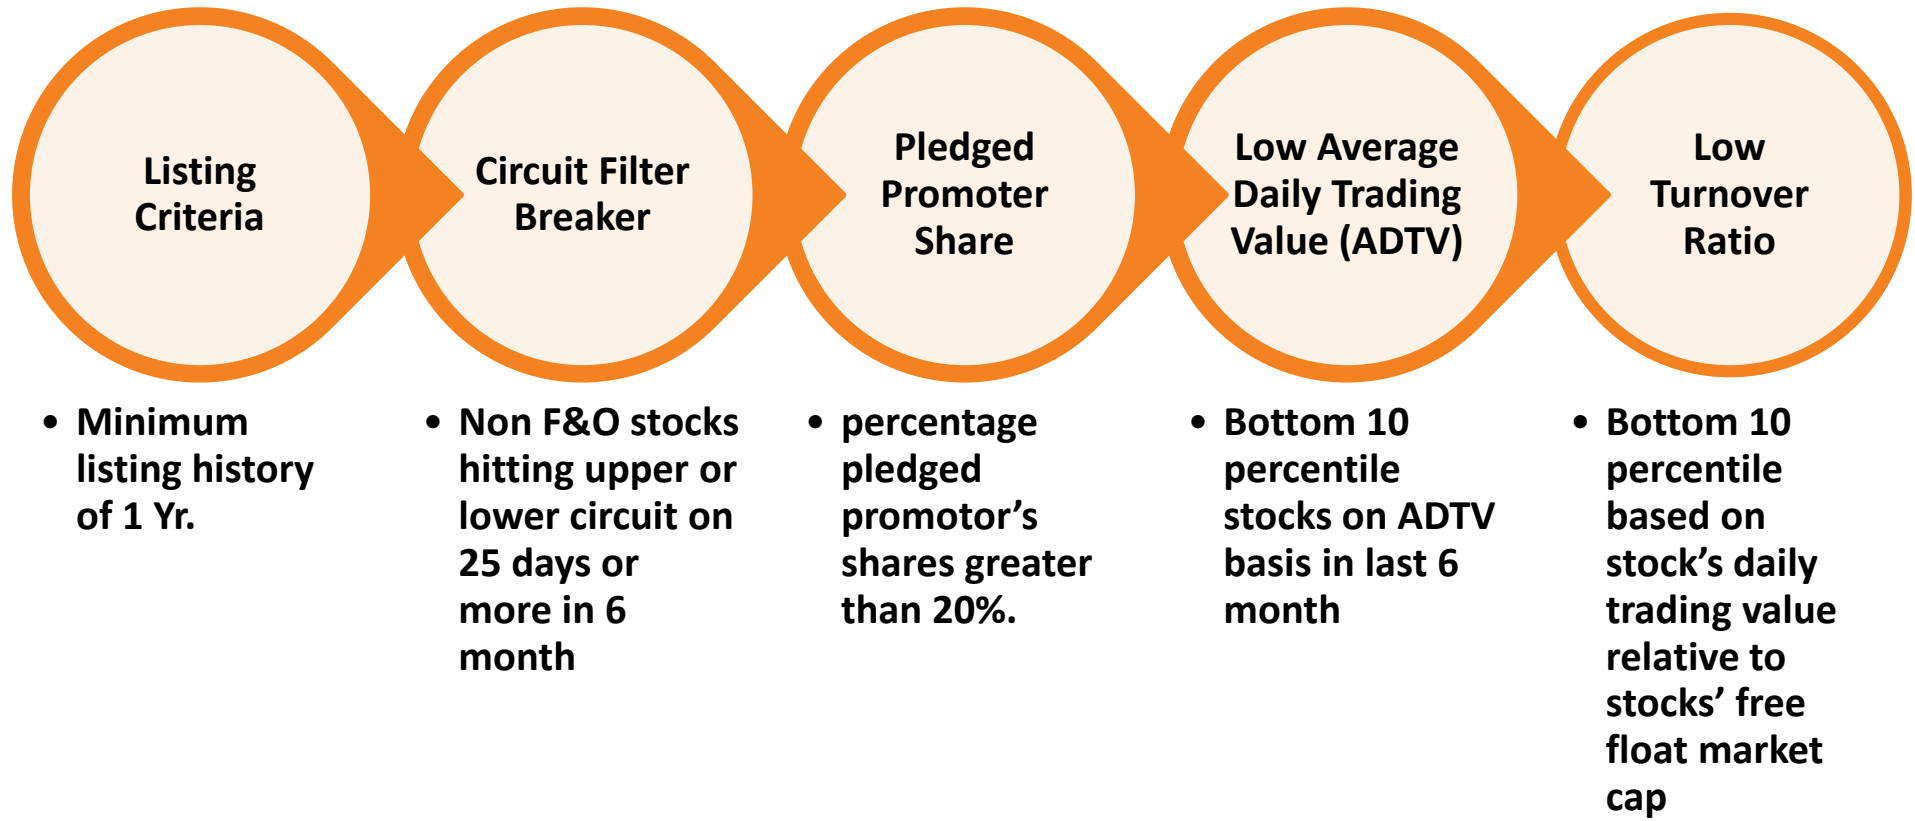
Listing Criteria

Circuit Filter Breaker

Pledged Promoter Share

Low Average Daily Trading Value (ADTV)

Low Turnover Ratio

• Minimum listing history of 1 Yr.

• Non F&O stocks hitting upper or lower circuit on 25 days or more in 6 month

• percentage pledged promotor’s shares greater than 20%.

• Bottom 10 percentile stocks on ADTV basis in last 6 month

• Bottom 10 percentile based on stock’s daily trading value relative to stocks’ free float market cap